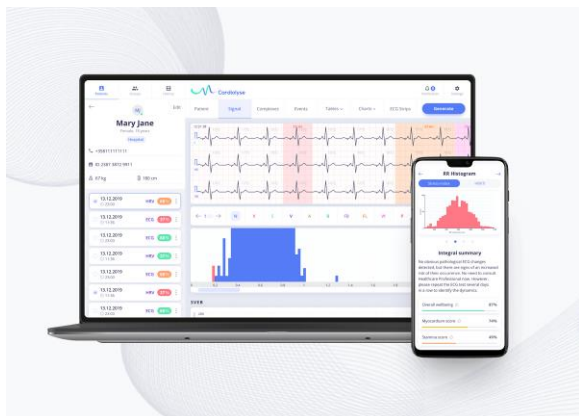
Cardiolyse

Patient Signal Conclusion Events Tables Charts ECG Strips Generate

Mary Jane

Edit

13.12.2019
13.12.2019
13.12.2019
13.12.2019
13.12.2019
13.12.2019

ECG
HRV
ECG
HRV
ECG
HRV

RR Histogram

Integral summary

Overall wellbeing 87%

Myocardium score 78%

Stress score 49%